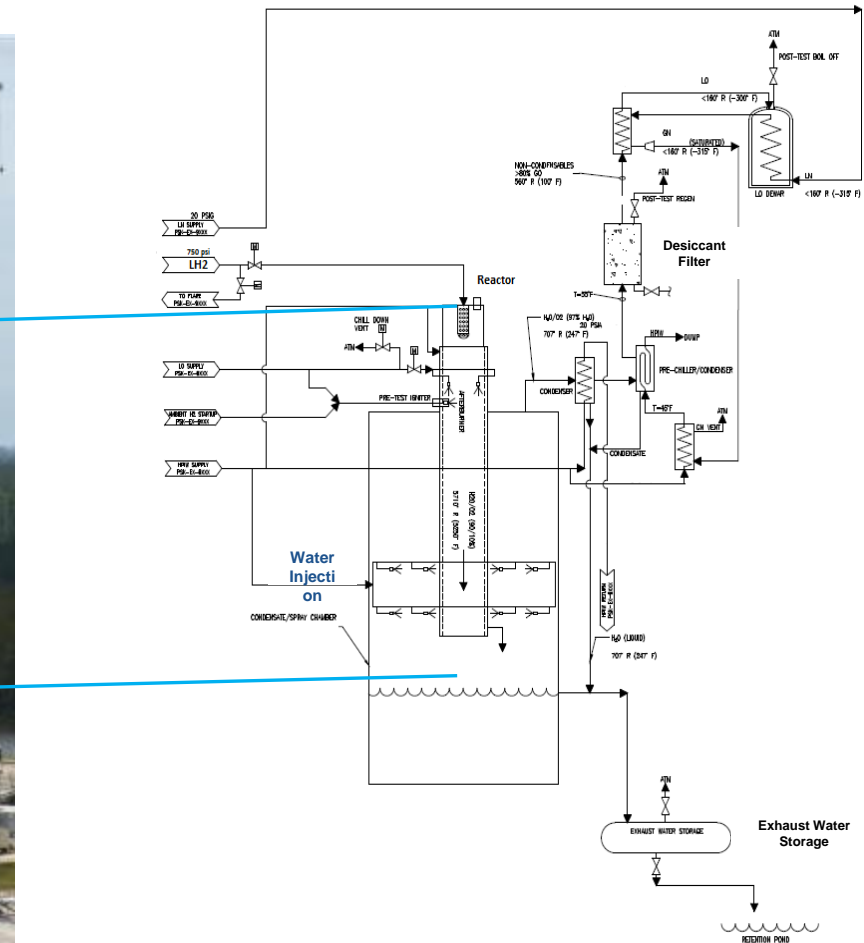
ATM
POST-TEST BOIL OFF
LO
<160° R (~300° F)
GN
(SATURATED)
<160° R (~315° F)
NON-CONDENSABLES
>80% GO
560° R (100° F)
ATM
POST-TEST REGEN
LO DEWAR
LN
<160° R (~315° F)
20 PSIG
LN SUPPLY
PSX-EX-8XXX
750 psi
LH2
TO FLARE
PSX-EX-8XXX
Desiccant Filter
Reactor
T-35°F
CHILL DOWN VENT
ATM
$H_2O/O_2$ (97% $H_2O$)
20 PSIA
707° R (247° F)
HPW
DUMP
LO SUPPLY
PSX-EX-8XXX
CONDENSER
PRE-CHILLER/CONDENSER
AMBIENT N2 STARTUP
PSX-EX-8XXX
PRE-TEST IGNITER
T-45°F
ATM
GN VENT
HPW SUPPLY
PSX-EX-8XXX
CONDENSATE
AFTERBURNER
H2O/O2 (90/10%)
3710° R (3250° F)
Water Injection
CONDENSATE/SPRAY CHAMBER
HPW RETURN
PSX-EX-8XXX
$H_2O$ (LIQUID)
707° R (247° F)
ATM
EXHAUST WATER STORAGE
Exhaust Water Storage
RETENTION POND